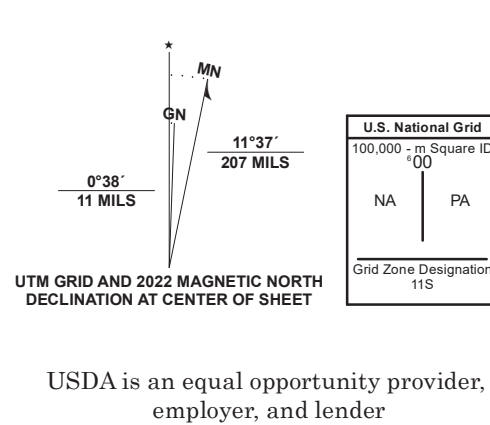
MN

GN

11°37´
207 MILS

0°38´
11 MILS

UTM GRID AND 2022 MAGNETIC NORTH DECLINATION AT CENTER OF SHEET

U.S. National Grid

100,000 - m Square ID

$^{6}00$

NA

PA

Grid Zone Designation
11S

USDA is an equal opportunity provider, employer, and lender